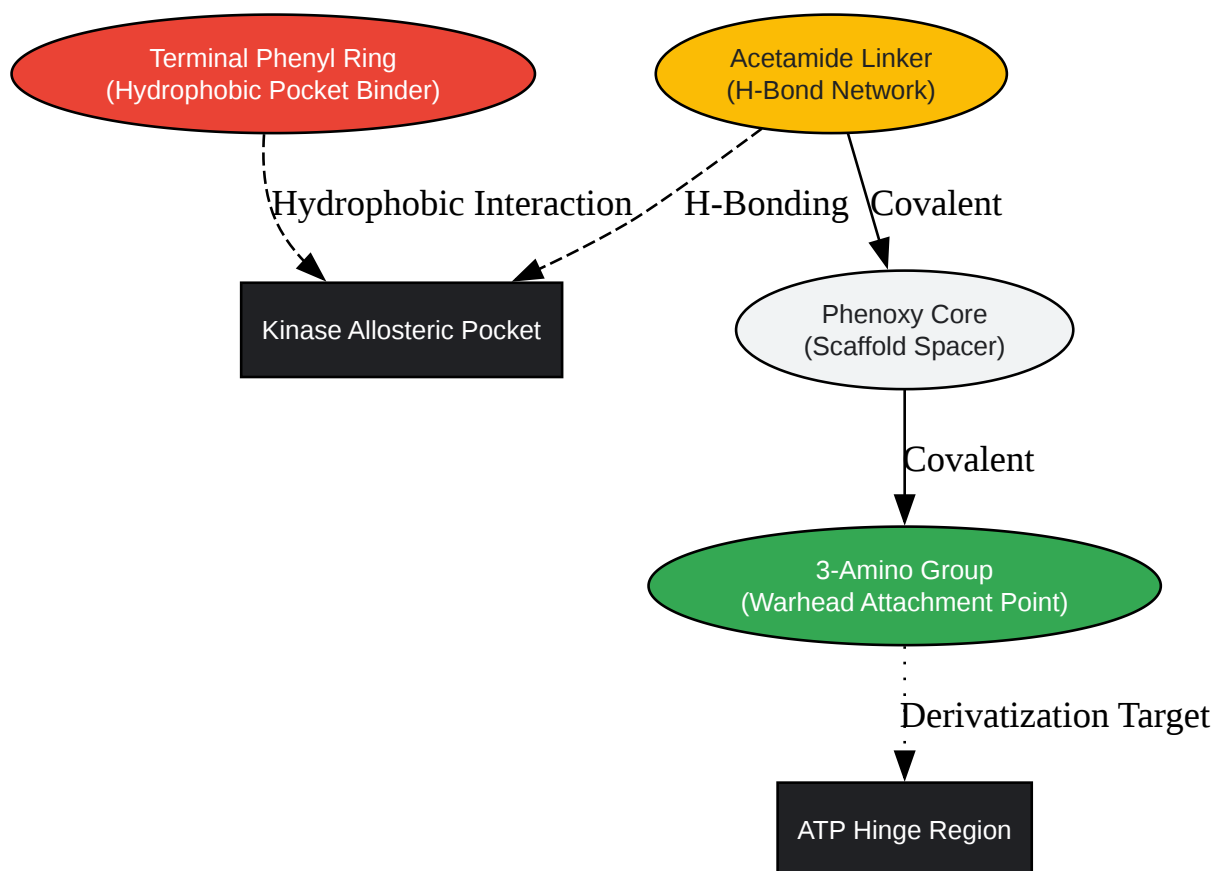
Terminal Phenyl Ring
(Hydrophobic Pocket Binder)

Acetamide Linker
(H-Bond Network)

Hydrophobic Interaction

H-Bonding

Covalent

Kinase Allosteric Pocket

Phenoxy Core
(Scaffold Spacer)

Covalent

3-Amino Group
(Warhead Attachment Point)

Derivatization Target

ATP Hinge Region